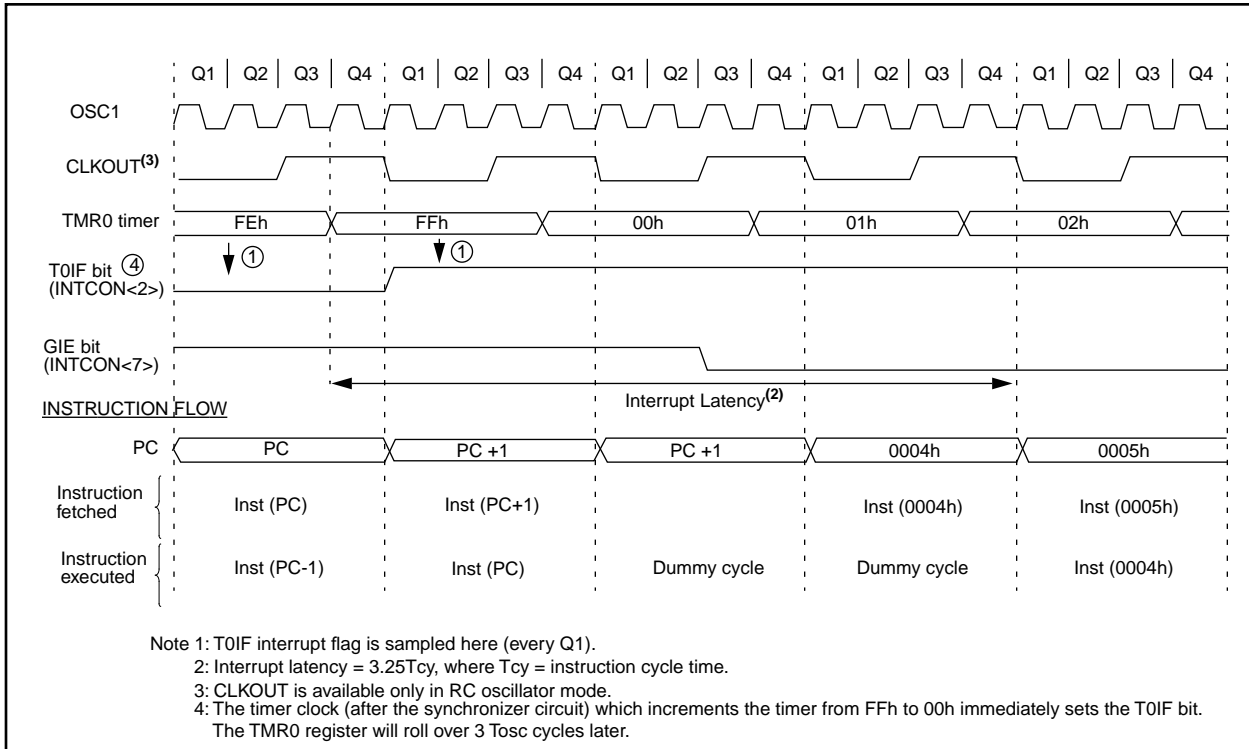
Q1 | Q2 | Q3 | Q4 | Q1 | Q2 | Q3 | Q4 | Q1 | Q2 | Q3 | Q4 | Q1 | Q2 | Q3 | Q4 | Q1 | Q2 | Q3 | Q4

OSC1

CLKOUT$^{(3)}$

TMR0 timer FEh FFh 00h 01h 02h

T0IF bit ④ (INTCON<2>) ① ①

GIE bit (INTCON<7>)

Interrupt Latency$^{(2)}$

INSTRUCTION FLOW

PC PC PC +1 PC +1 0004h 0005h

Instruction fetched Inst (PC) Inst (PC+1) Inst (0004h) Inst (0005h)

Instruction executed Inst (PC-1) Inst (PC) Dummy cycle Dummy cycle Inst (0004h)

Note 1: T0IF interrupt flag is sampled here (every Q1).
2: Interrupt latency = 3.25Tcy, where Tcy = instruction cycle time.
3: CLKOUT is available only in RC oscillator mode.
4: The timer clock (after the synchronizer circuit) which increments the timer from FFh to 00h immediately sets the T0IF bit. The TMR0 register will roll over 3 Tosc cycles later.